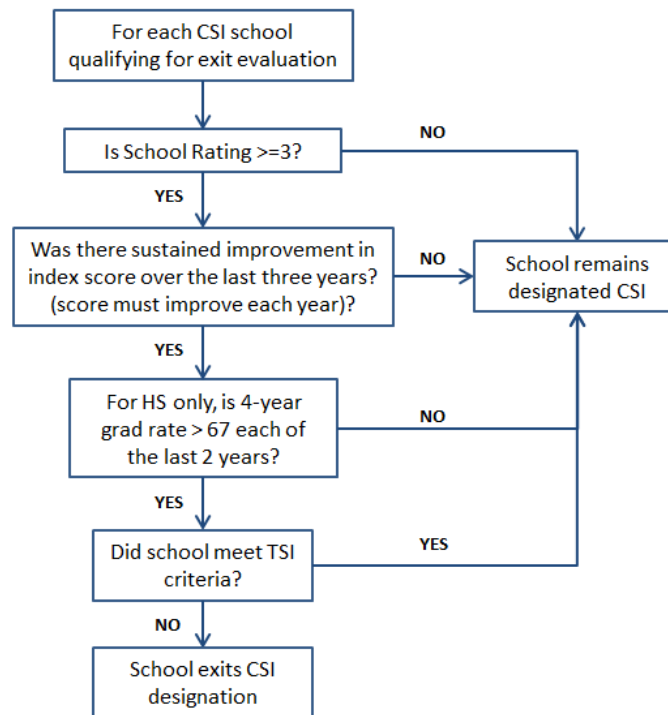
For each CSI school qualifying for exit evaluation

Is School Rating >=3?

NO

YES

Was there sustained improvement in index score over the last three years? (score must improve each year)?

NO

School remains designated CSI

YES

For HS only, is 4-year grad rate > 67 each of the last 2 years?

NO

YES

Did school meet TSI criteria?

YES

NO

School exits CSI designation